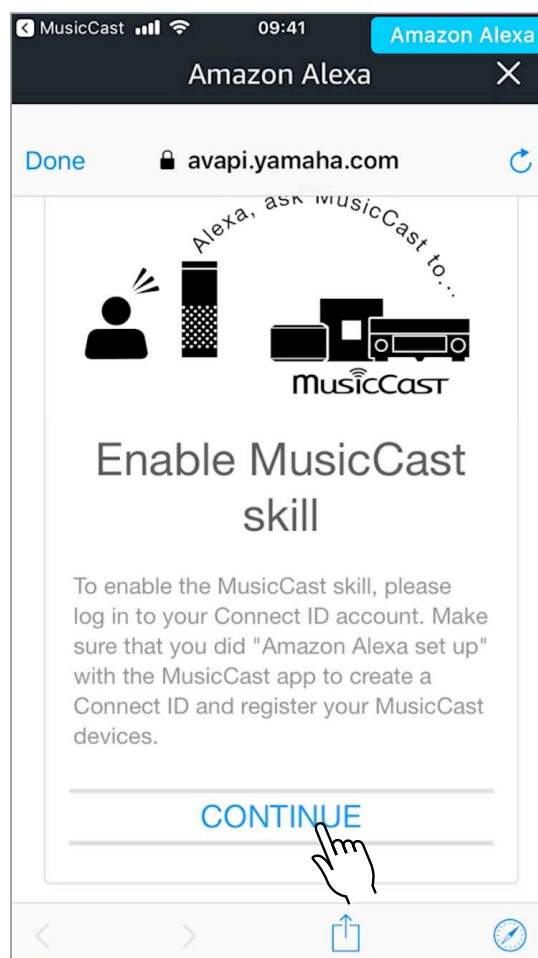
MusicCast 09:41 Amazon Alexa

Amazon Alexa ×

Done avapi.yamaha.com

Alexa, ask MusicCast to...

MusicCast

Enable MusicCast skill

To enable the MusicCast skill, please log in to your Connect ID account. Make sure that you did "Amazon Alexa set up" with the MusicCast app to create a Connect ID and register your MusicCast devices.

CONTINUE